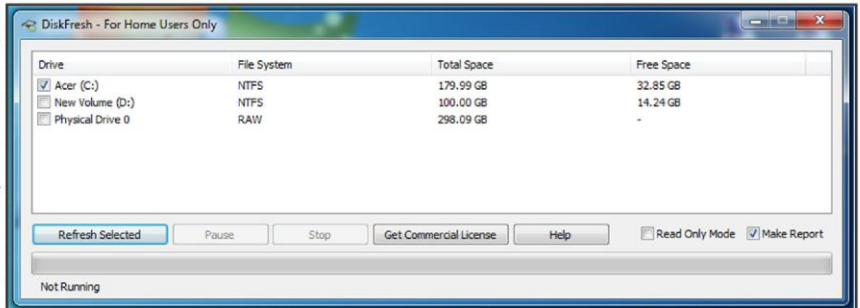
DiskFresh - For Home Users Only

| Drive | File System | Total Space | Free Space |
|---|---|---|---|
| Acer (C:) | NTFS | 179.99 GB | 32.85 GB |
| New Volume (D:) | NTFS | 100.00 GB | 14.24 GB |
| Physical Drive 0 | RAW | 298.09 GB | - |

Refresh Selected   Pause   Stop   Get Commercial License   Help   Read Only Mode   Make Report

Not Running